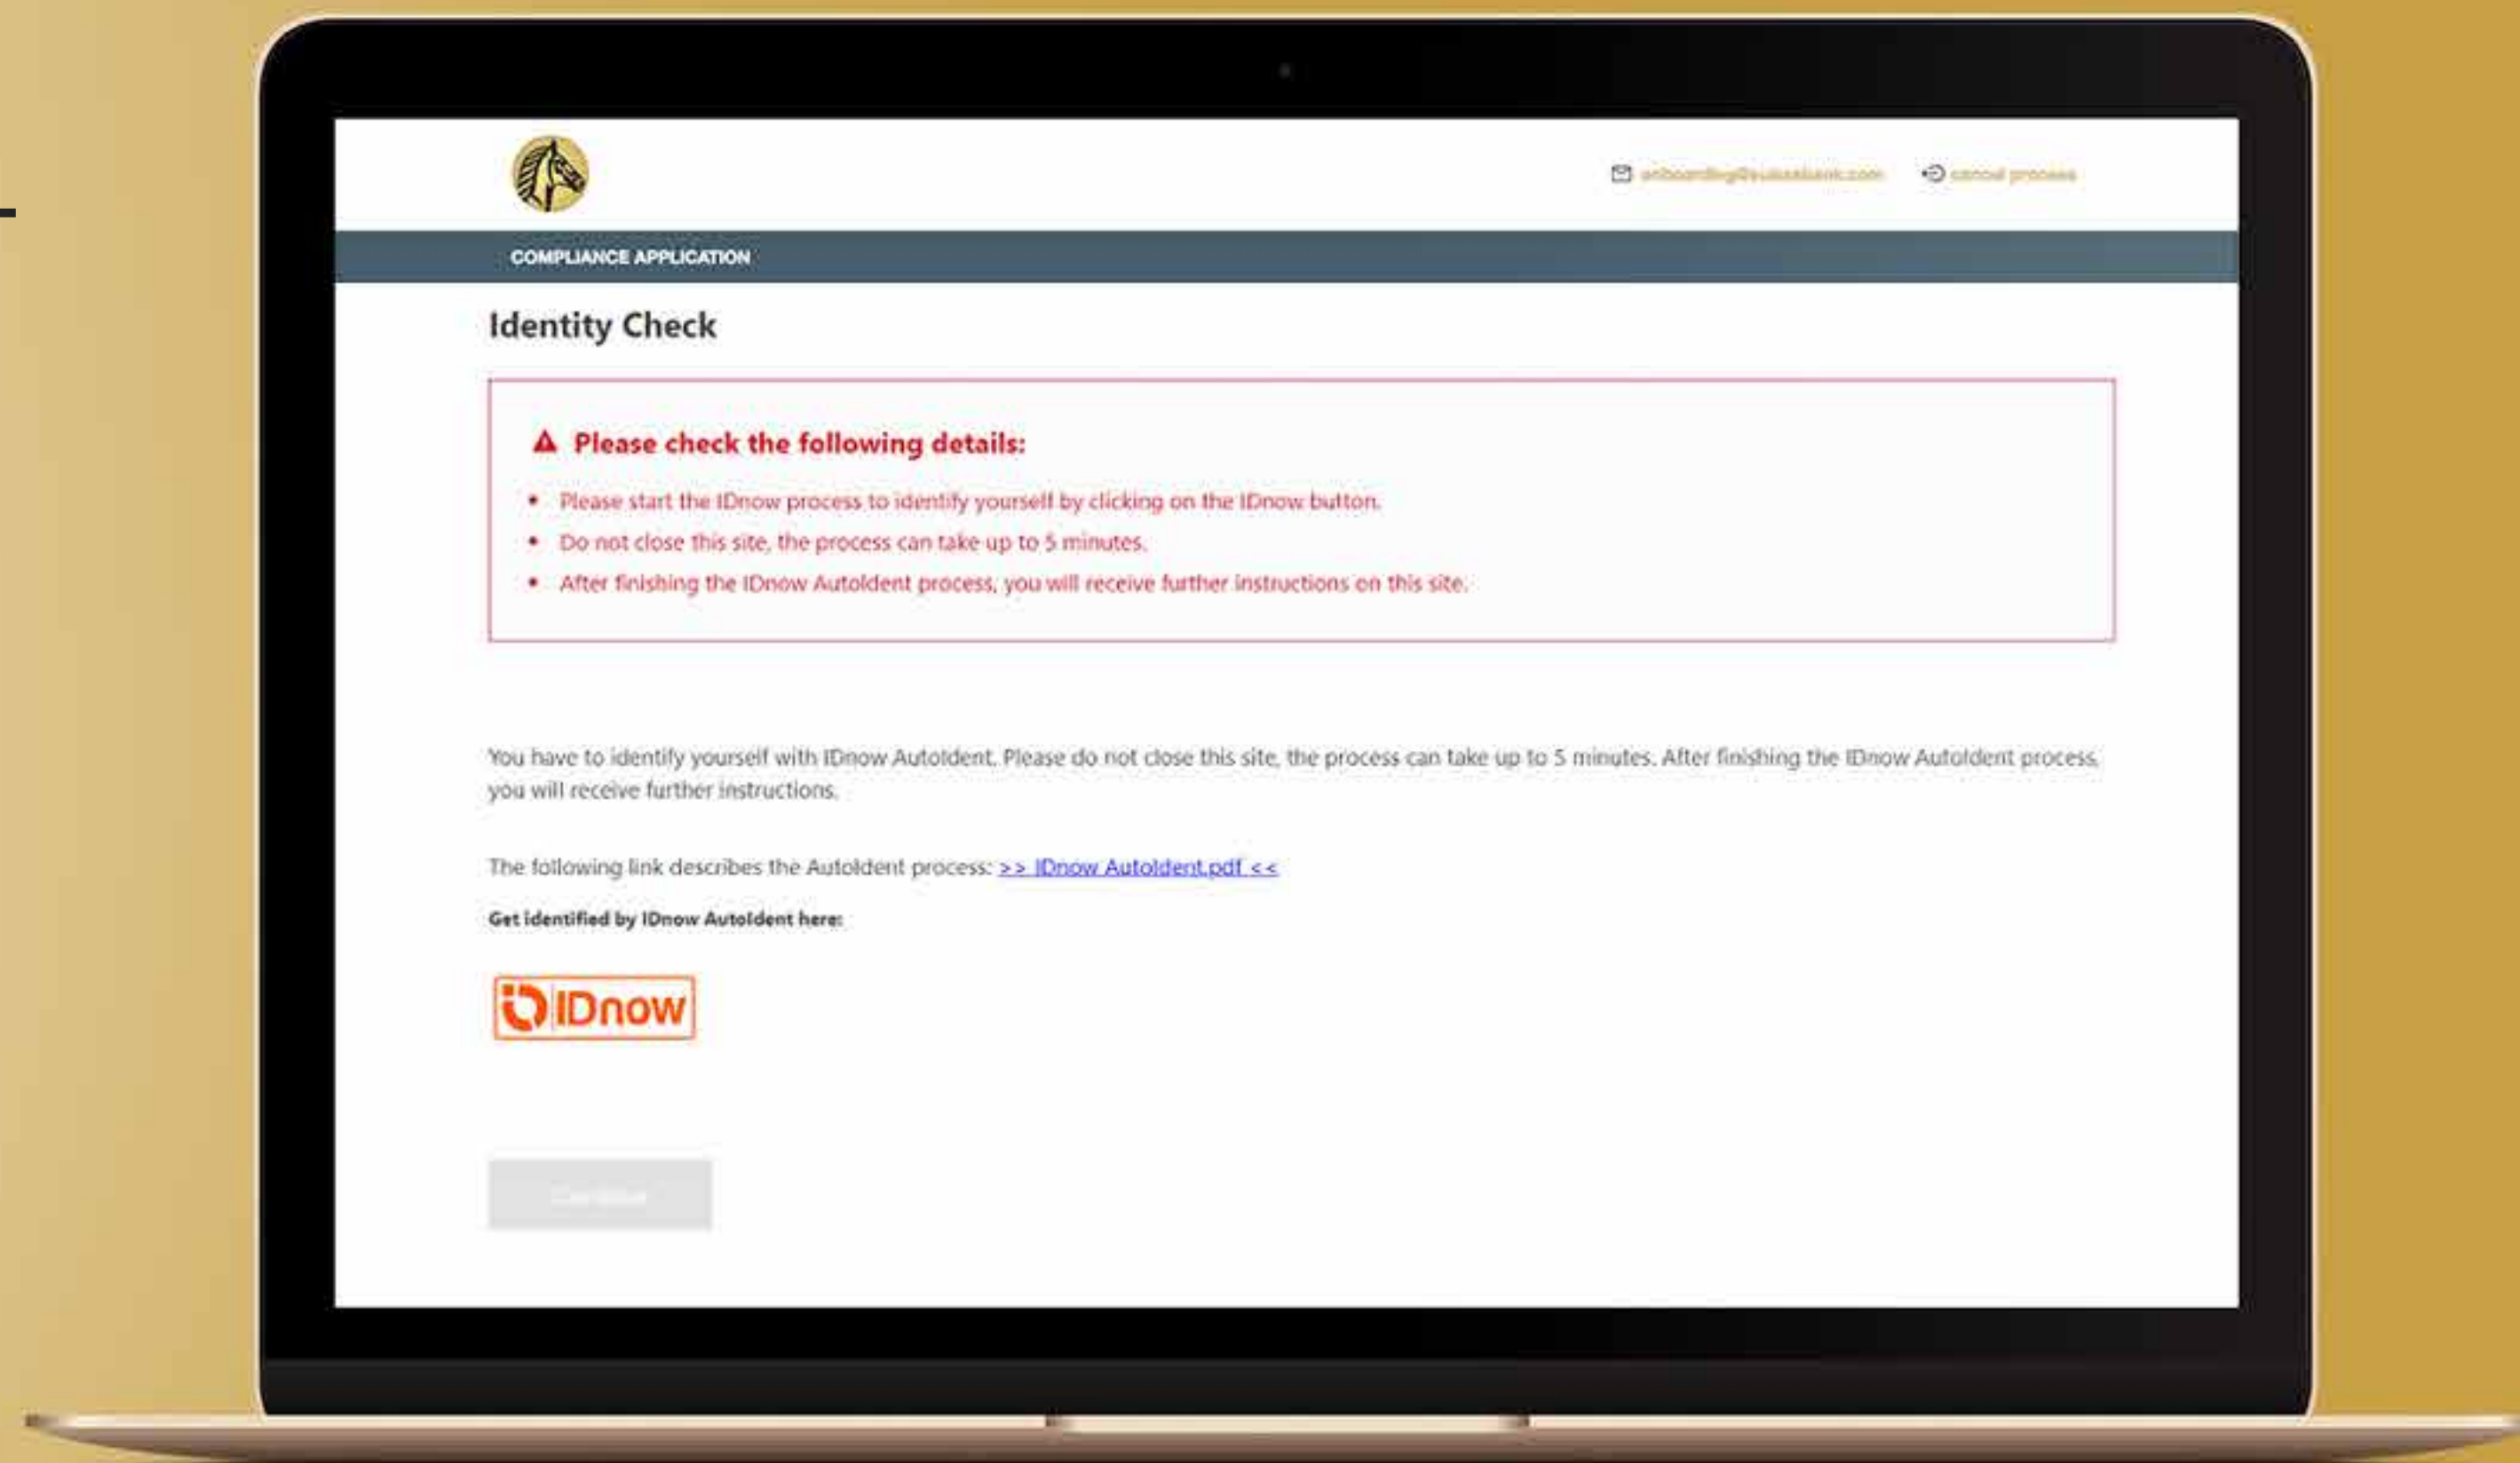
onboarding@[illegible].com cancel process

COMPLIANCE APPLICATION

Identity Check

Please check the following details:

- Please start the IDnow process to identify yourself by clicking on the IDnow button.
- Do not close this site, the process can take up to 5 minutes.
- After finishing the IDnow AutoIdent process, you will receive further instructions on this site.

You have to identify yourself with IDnow AutoIdent. Please do not close this site, the process can take up to 5 minutes. After finishing the IDnow AutoIdent process, you will receive further instructions.

The following link describes the AutoIdent process: >> IDnow AutoIdent.pdf <<

Get identified by IDnow AutoIdent here:

IDnow

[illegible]